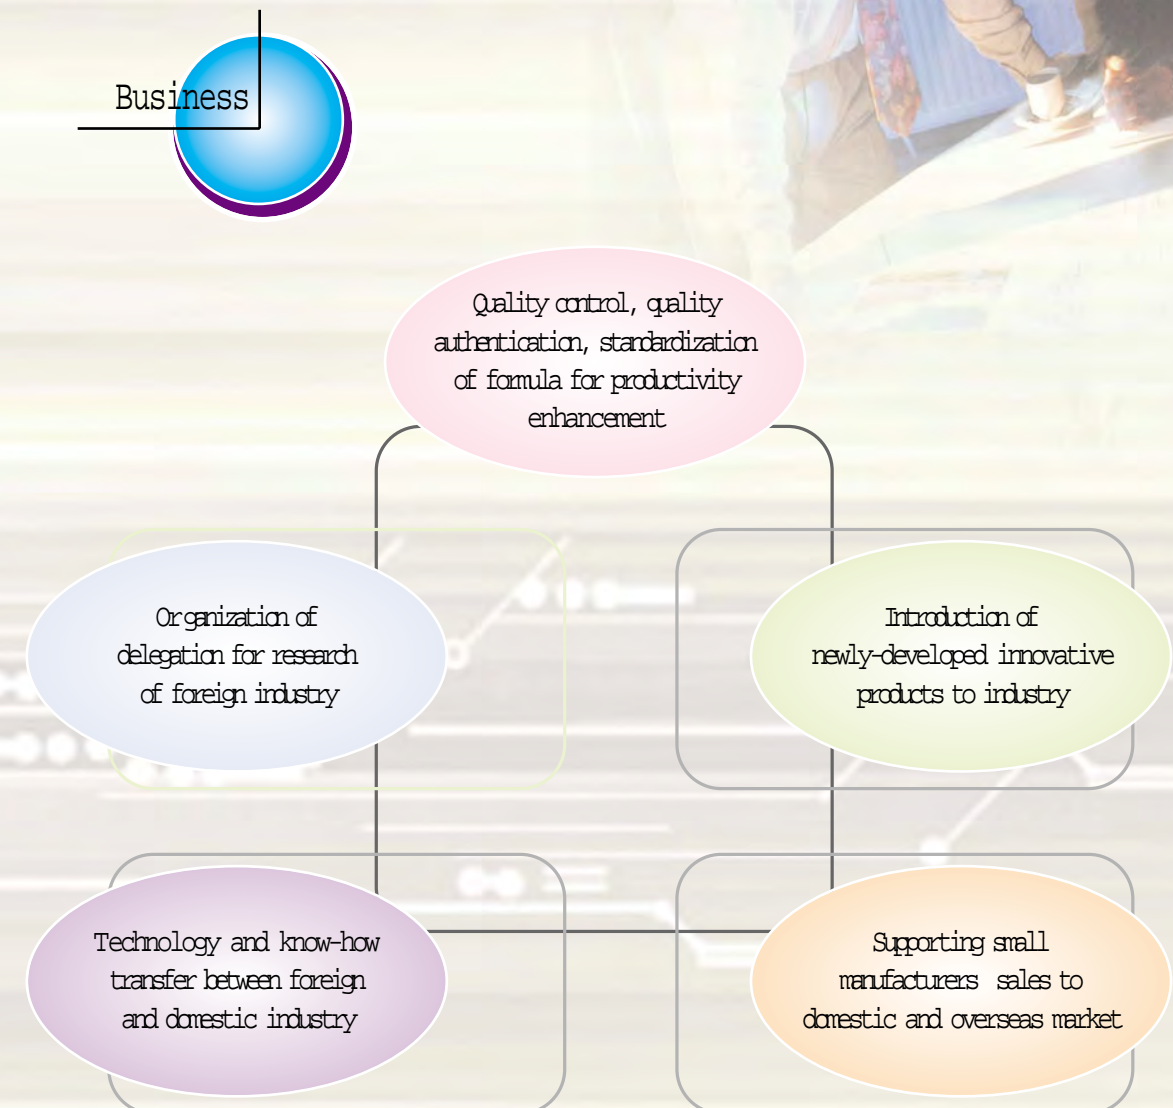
Business

Quality control, quality authentication, standardization of formula for productivity enhancement

Organization of delegation for research of foreign industry

Introduction of newly-developed innovative products to industry

Technology and know-how transfer between foreign and domestic industry

Supporting small manufacturers sales to domestic and overseas market